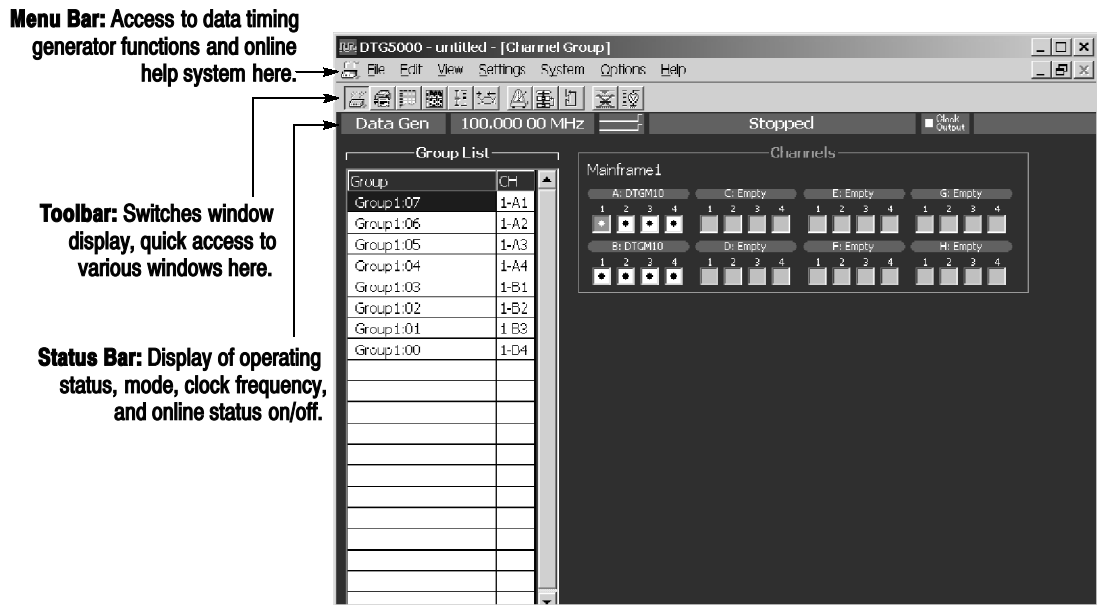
**Menu Bar:** Access to data timing generator functions and online help system here.

**Toolbar:** Switches window display, quick access to various windows here.

**Status Bar:** Display of operating status, mode, clock frequency, and online status on/off.

DTG5000 - untitled - [Channel Group]

File Edit View Settings System Options Help

Data Gen 100.000 00 MHz Stopped Clock Output

Group List

| Group | CH |
|---|---|
| Group1:07 | 1-A1 |
| Group1:06 | 1-A2 |
| Group1:05 | 1-A3 |
| Group1:04 | 1-A4 |
| Group1:03 | 1-B1 |
| Group1:02 | 1-B2 |
| Group1:01 | 1-B3 |
| Group1:00 | 1-B4 |

Channels

Mainframe1

A: DTGM10 C: Empty E: Empty G: Empty

1 2 3 4 1 2 3 4 1 2 3 4 1 2 3 4

B: DTGM10 D: Empty F: Empty H: Empty

1 2 3 4 1 2 3 4 1 2 3 4 1 2 3 4